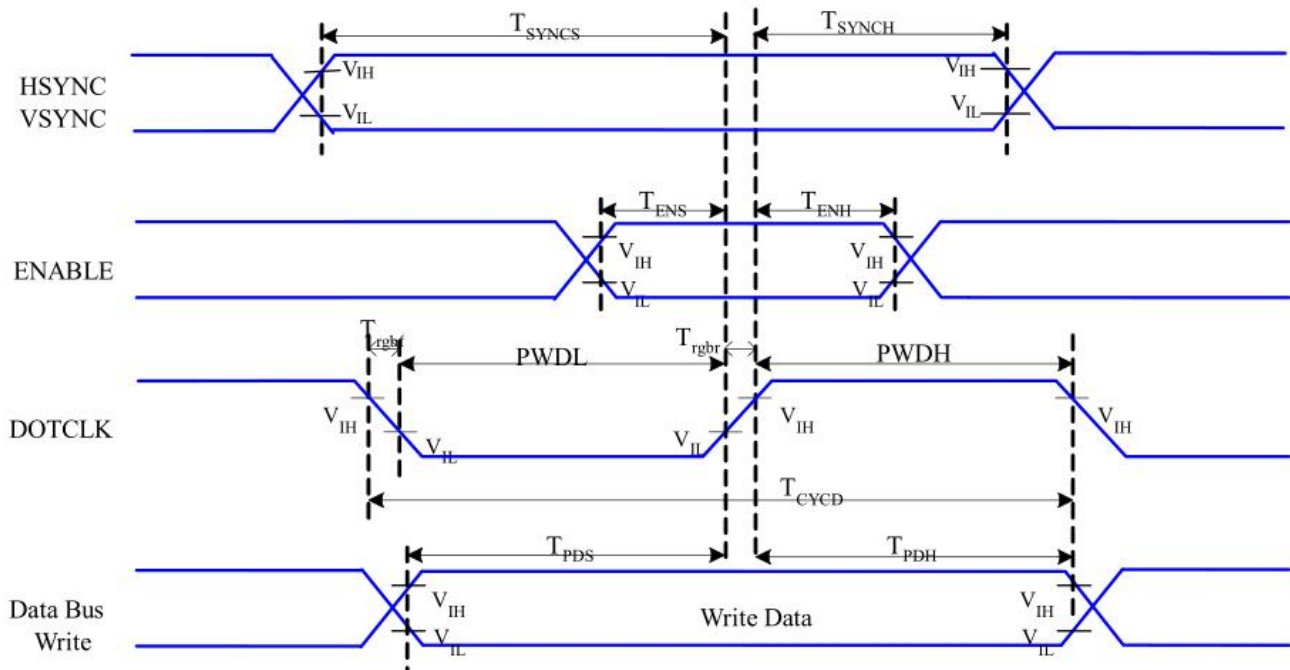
$T_{SYNCS}$

$T_{SYNCH}$

HSYNC
VSYNC

$V_{IH}$

$V_{IL}$

$V_{IH}$

$V_{IL}$

$T_{ENS}$

$T_{ENH}$

ENABLE

$V_{IH}$

$V_{IL}$

$V_{IH}$

$V_{IL}$

$T_{rgbf}$

PWDL

$T_{rgbr}$

PWDH

DOTCLK

$V_{IH}$

$V_{IL}$

$V_{IL}$

$V_{IH}$

$V_{IH}$

$T_{CYCD}$

$T_{PDS}$

$T_{PDH}$

Data Bus
Write

$V_{IH}$

$V_{IL}$

Write Data

$V_{IH}$

$V_{IL}$